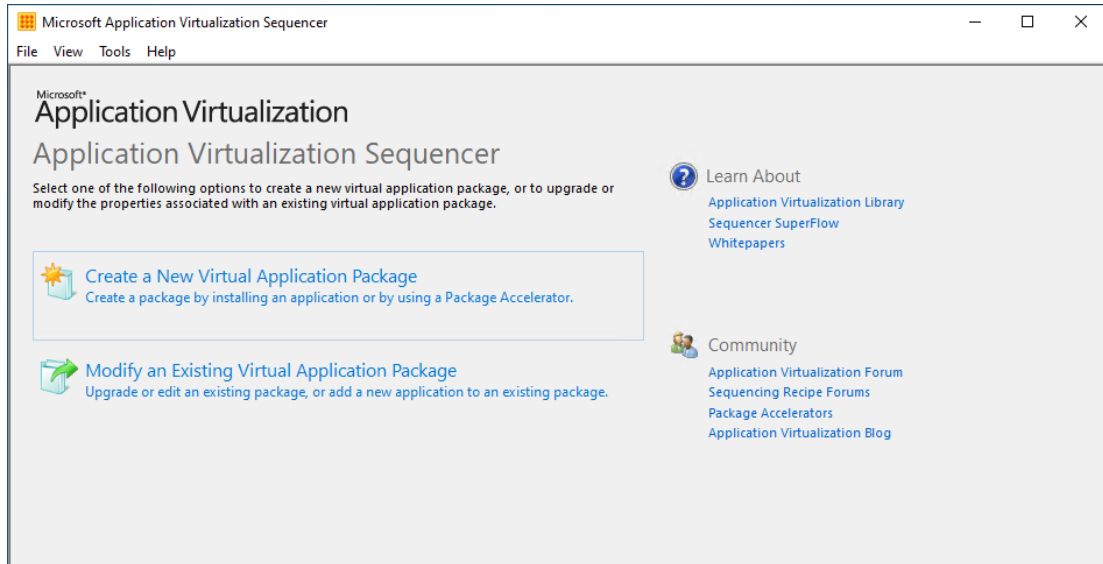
Microsoft Application Virtualization Sequencer

File View Tools Help

Microsoft® Application Virtualization

Application Virtualization Sequencer

Select one of the following options to create a new virtual application package, or to upgrade or modify the properties associated with an existing virtual application package.

Create a New Virtual Application Package
Create a package by installing an application or by using a Package Accelerator.

Modify an Existing Virtual Application Package
Upgrade or edit an existing package, or add a new application to an existing package.

Learn About
Application Virtualization Library
Sequencer SuperFlow
Whitepapers

Community
Application Virtualization Forum
Sequencing Recipe Forums
Package Accelerators
Application Virtualization Blog